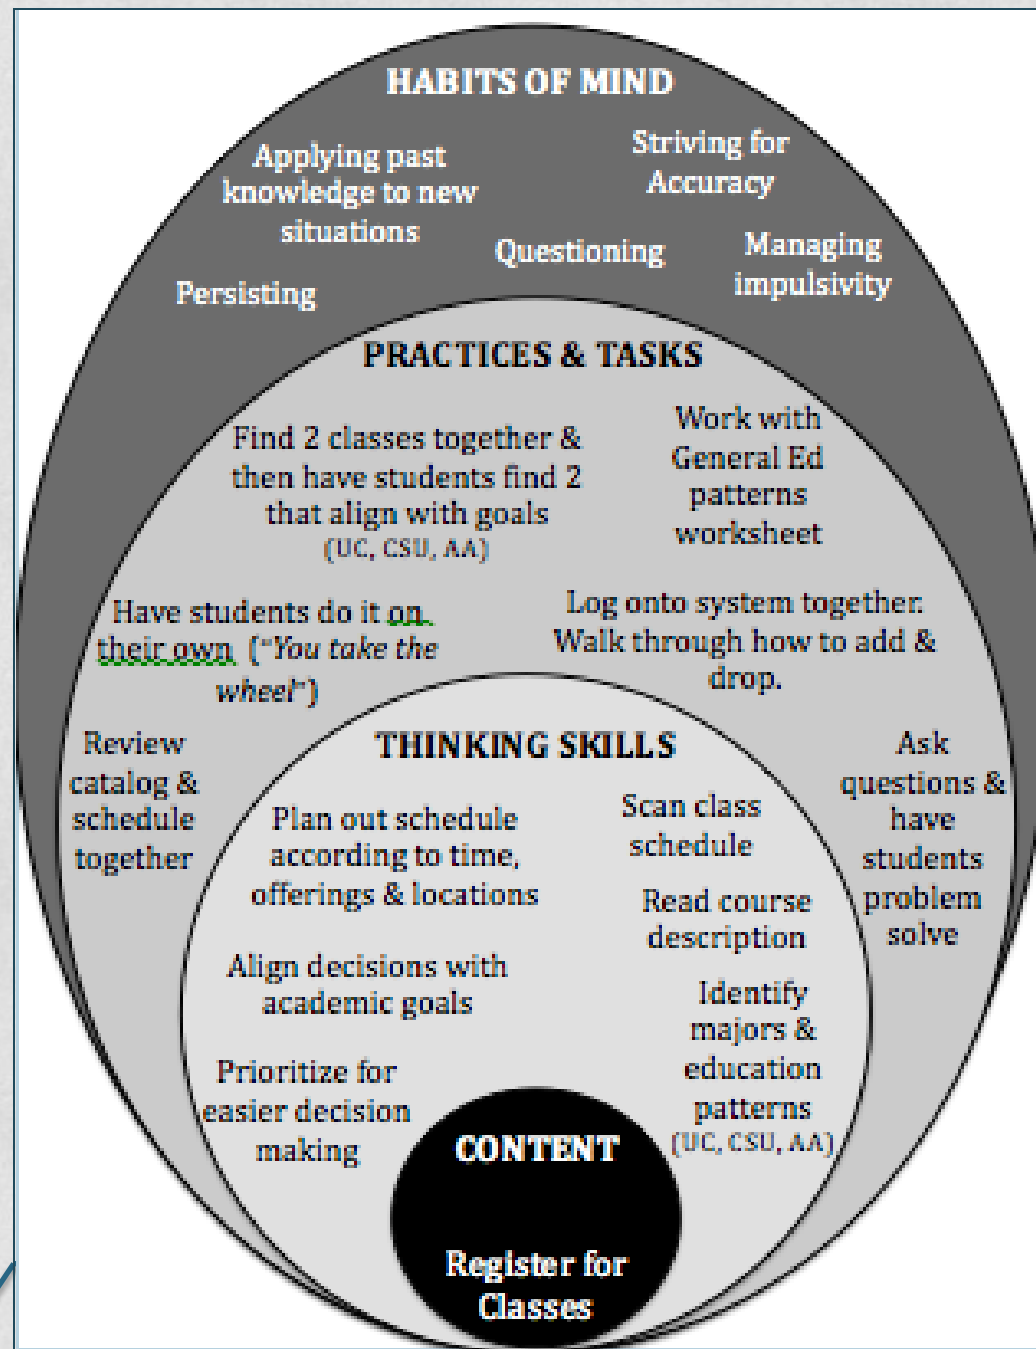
HABITS OF MIND

Applying past knowledge to new situations

Striving for Accuracy

Questioning

Managing impulsivity

Persisting

PRACTICES & TASKS

Find 2 classes together & then have students find 2 that align with goals (UC, CSU, AA)

Work with General Ed patterns worksheet

Have students do it on their own ("You take the wheel")

Log onto system together. Walk through how to add & drop.

Review catalog & schedule together

Ask questions & have students problem solve

THINKING SKILLS

Plan out schedule according to time, offerings & locations

Scan class schedule

Read course description

Align decisions with academic goals

Identify majors & education patterns (UC, CSU, AA)

Prioritize for easier decision making

CONTENT

Register for Classes